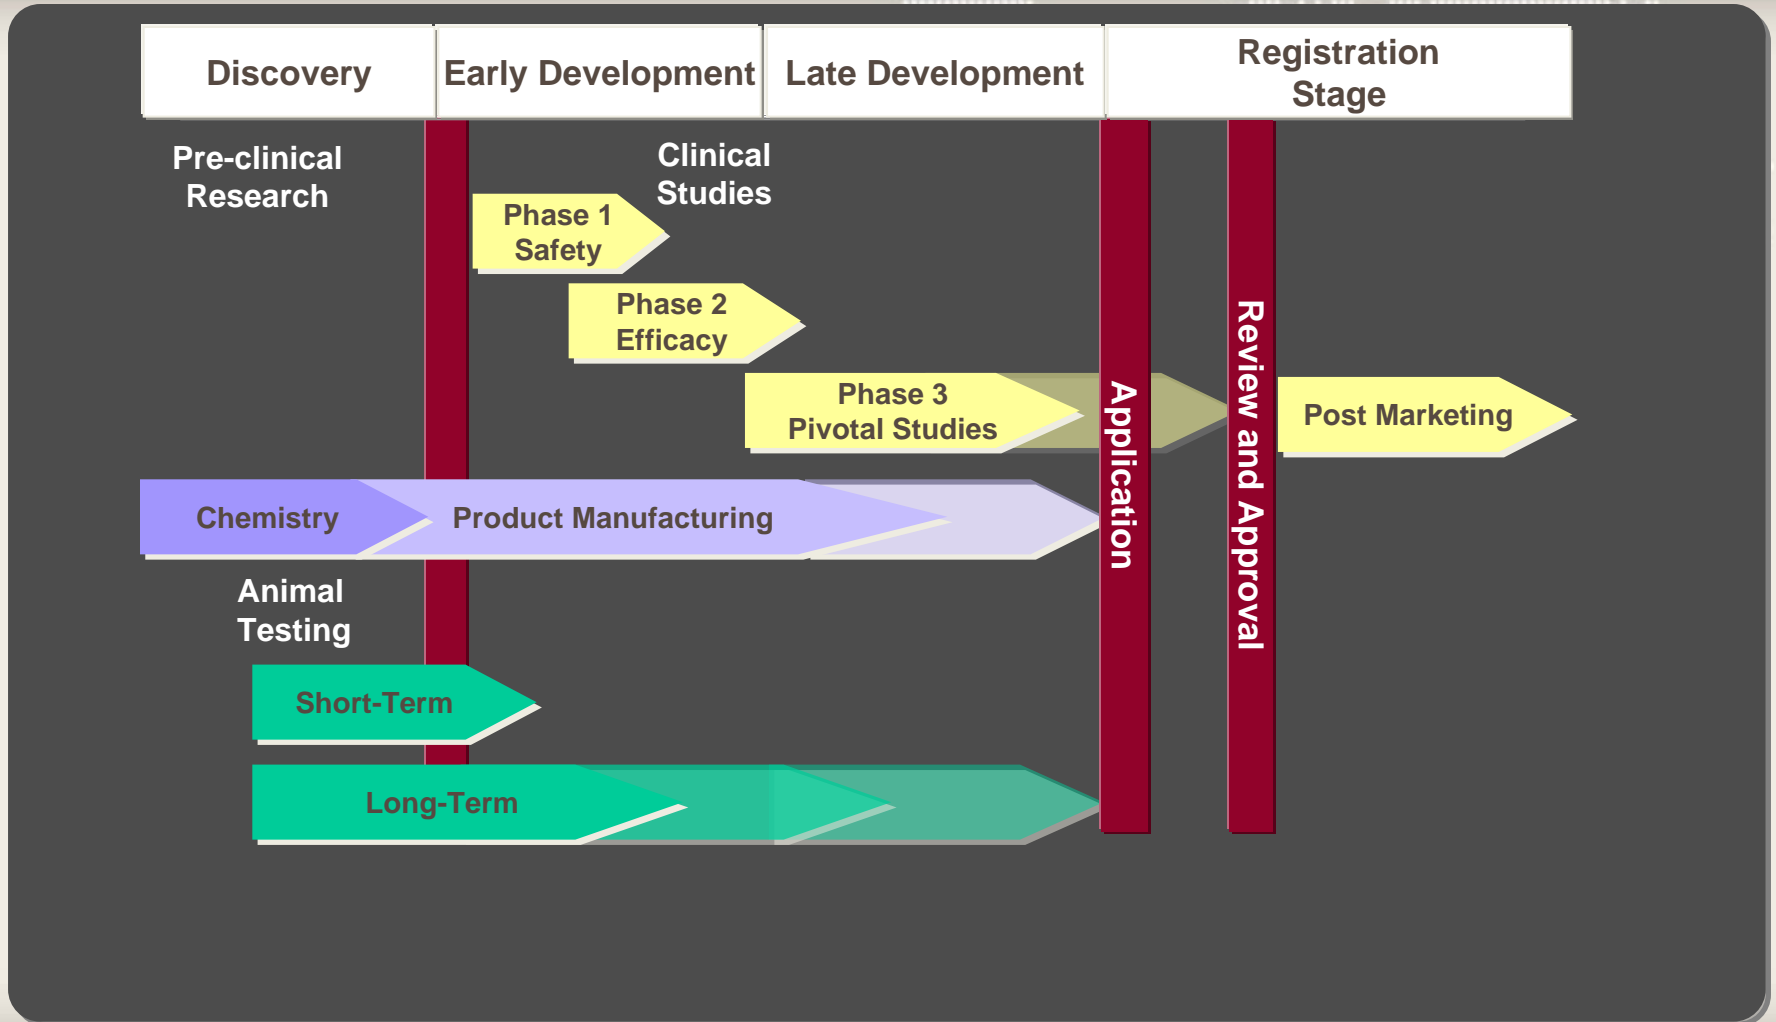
| Discovery | Early Development | Late Development | Registration Stage |
|---|---|---|---|

Pre-clinical Research

Clinical Studies

Phase 1 Safety

Phase 2 Efficacy

Phase 3 Pivotal Studies

Application

Review and Approval

Post Marketing

Chemistry

Product Manufacturing

Animal Testing

Short-Term

Long-Term